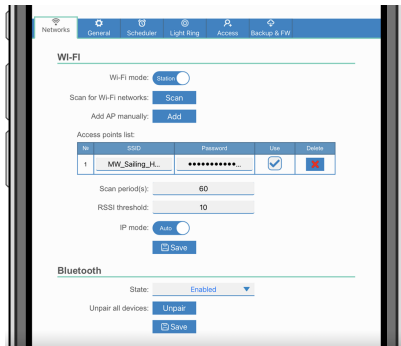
Networks General Scheduler Light Ring Access Backup & FW

WI-FI

Wi-Fi mode: Station

Scan for Wi-Fi networks: Scan

Add AP manually: Add

Access points list:

| № | SSID | Password | Use | Delete |
|---|---|---|---|---|
| 1 | MW_Sailing_H... | •••••••••••... | | |

Scan period(s): 60

RSSI threshold: 10

IP mode: Auto

Save

Bluetooth

State: Enabled

Unpair all devices: Unpair

Save